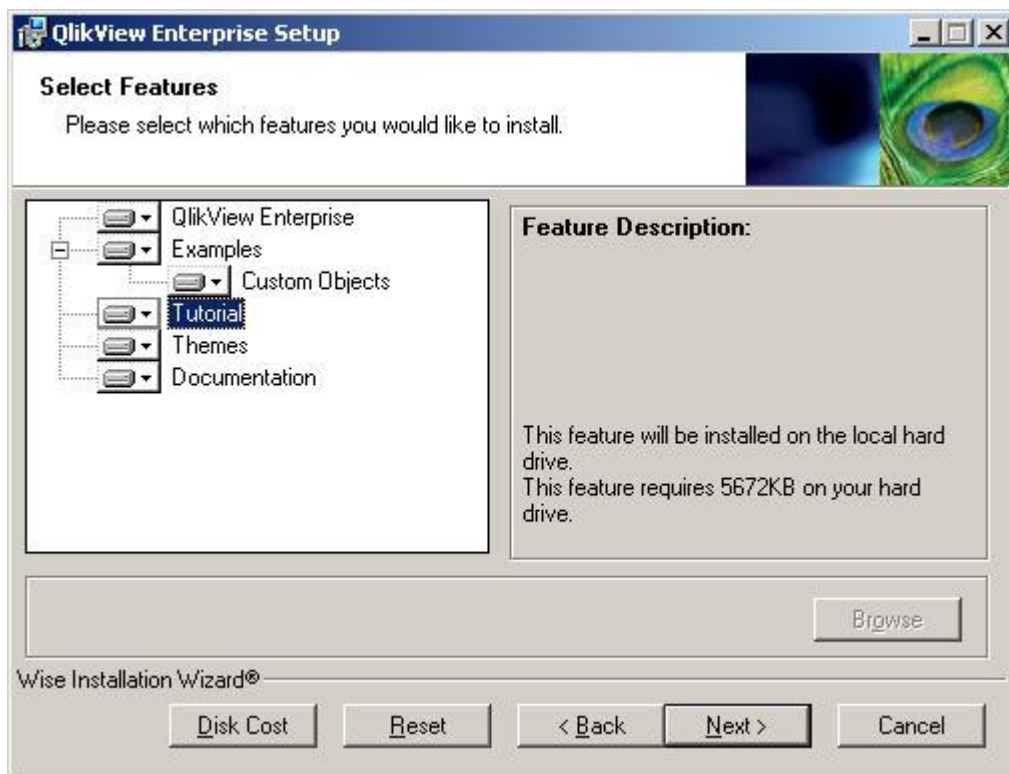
QlikView Enterprise Setup

Select Features

Please select which features you would like to install.

QlikView Enterprise
Examples
Custom Objects
Tutorial
Themes
Documentation

Feature Description:

This feature will be installed on the local hard drive.
This feature requires 5672KB on your hard drive.

Browse

Wise Installation Wizard®

Disk Cost
Reset
< Back
Next >
Cancel